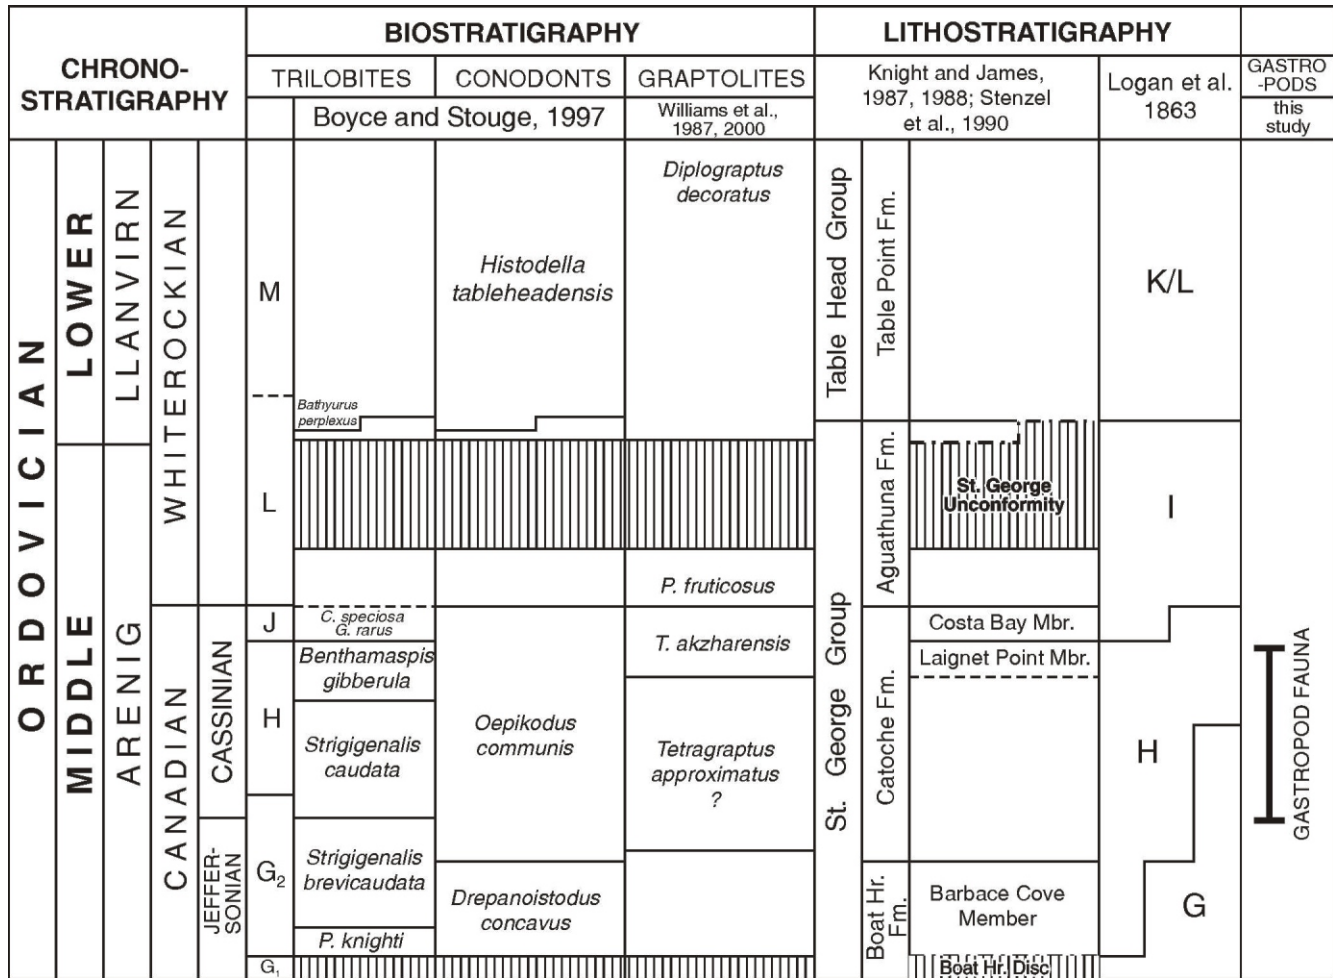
| CHRONO-STRATIGRAPHY | | | | | BIOSTRATIGRAPHY | | | | LITHOSTRATIGRAPHY | | | | |
|---|---|---|---|---|---|---|---|---|---|---|---|---|---|
| | | | | | | TRILOBITES | CONODONTS | GRAPTOLITES | Knight and James, 1987, 1988; Stenzel et al., 1990 | | | Logan et al. 1863 | GASTRO-PODS |
| | | | | | | Boyce and Stouge, 1997 | | Williams et al., 1987, 2000 | | | | | this study |
| ORDOVICIAN | LOWER | LLANVIRN | WHITEROCKIAN | | M | | Histodella tableheadensis | Diplograptus decoratus | Table Head Group | Table Point Fm. | | K/L | |
| | | | | | | Bathyurus perplexus | | | | | | | |
| | MIDDLE | ARENIG | | | L | | | | St. George Group | Aguathuna Fm. | St. George Unconformity | I | |
| | | | | | | | | P. fruticosus | | | | | |
| | | | CANADIAN | CASSINIAN | J | C. speciosa G. rarus | Oepikodus communis | T. akzharensis | | Catoche Fm. | Costa Bay Mbr. | | GASTROPOD FAUNA |
| | | | | | H | Benthamaspis gibberula | | Tetragraptus approximatus ? | | | Laignet Point Mbr. | H | |
| | | | | | | Strigigenalis caudata | | | | | | | |
| | | | | JEFFER-SONIAN | $G_2$ | Strigigenalis brevicaudata | Drepanoistodus concavus | | | Boat Hr. Fm. | Barbace Cove Member | G | |
| | | | | | | P. knighti | | | | | | | |
| | | | | | $G_1$ | | | | | | Boat Hr. Disc | | |